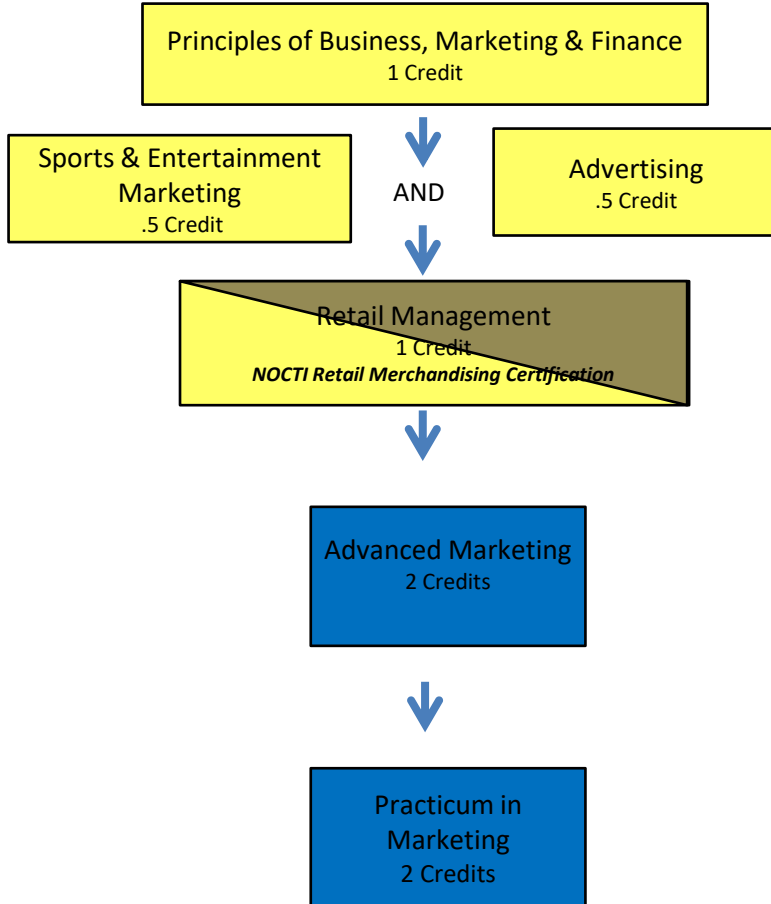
Principles of Business, Marketing & Finance
1 Credit

Sports & Entertainment Marketing
.5 Credit

AND

Advertising
.5 Credit

Retail Management
1 Credit
NOCTI Retail Merchandising Certification

Advanced Marketing
2 Credits

Practicum in Marketing
2 Credits